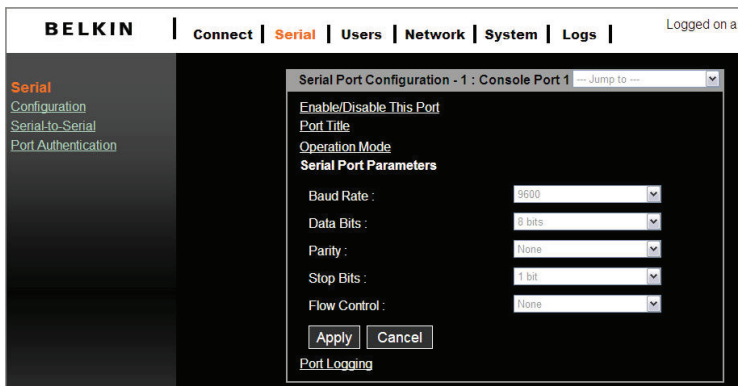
BELKIN | Connect | Serial | Users | Network | System | Logs | Logged on a

Serial
Configuration
Serial-to-Serial
Port Authentication

Serial Port Configuration - 1 : Console Port 1 --- Jump to ---

Enable/Disable This Port
Port Title
Operation Mode
Serial Port Parameters

Baud Rate : 9600
Data Bits : 8 bits
Parity : None
Stop Bits : 1 bit
Flow Control : None

Apply Cancel

Port Logging